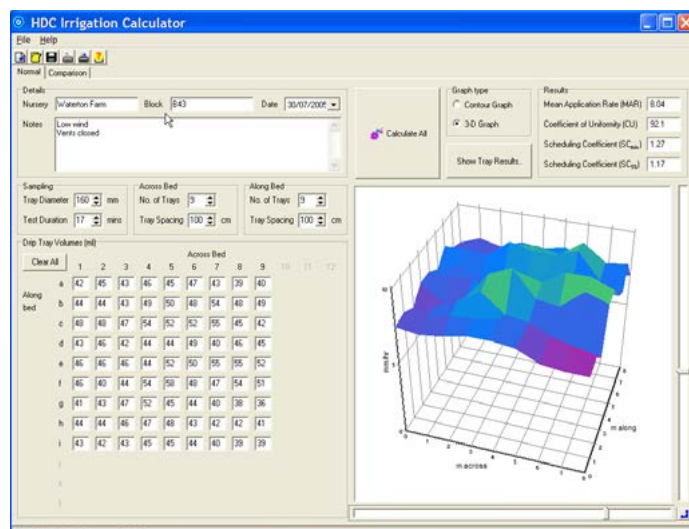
HDC Irrigation Calculator

File Help

Normal | Comparison

Details

Nursery Waterton Farm Block B43 Date 30/07/2005

Notes Low wind
Vents closed

Calculate All

Graph type
Contour Graph
3-D Graph

Show Tray Results

Results
Mean Application Rate (MAR) 8.04
Coefficient of Uniformity (CU) 92.1
Scheduling Coefficient ($SC_{min}$) 1.27
Scheduling Coefficient ($SC_{95}$) 1.17

Sampling
Tray Diameter 160 mm
Test Duration 17 mins

Across Bed
No. of Trays 9
Tray Spacing 100 cm

Along Bed
No. of Trays 9
Tray Spacing 100 cm

Drip Tray Volumes (ml)

Clear All

Across Bed

Along bed

| | 1 | 2 | 3 | 4 | 5 | 6 | 7 | 8 | 9 | 10 | 11 | 12 |
|---|---|---|---|---|---|---|---|---|---|---|---|---|
| a | 42 | 45 | 43 | 46 | 45 | 47 | 43 | 39 | 40 | | | |
| b | 44 | 44 | 43 | 49 | 50 | 48 | 54 | 48 | 49 | | | |
| c | 49 | 48 | 47 | 54 | 52 | 52 | 55 | 45 | 42 | | | |
| d | 43 | 46 | 42 | 44 | 44 | 49 | 40 | 46 | 45 | | | |
| e | 46 | 46 | 46 | 44 | 52 | 50 | 55 | 55 | 52 | | | |
| f | 46 | 40 | 44 | 54 | 58 | 48 | 47 | 54 | 51 | | | |
| g | 41 | 43 | 47 | 52 | 45 | 44 | 40 | 38 | 36 | | | |
| h | 44 | 44 | 46 | 47 | 48 | 43 | 42 | 42 | 41 | | | |
| i | 43 | 42 | 43 | 45 | 45 | 44 | 40 | 39 | 39 | | | |

mm/hr

m across

m along